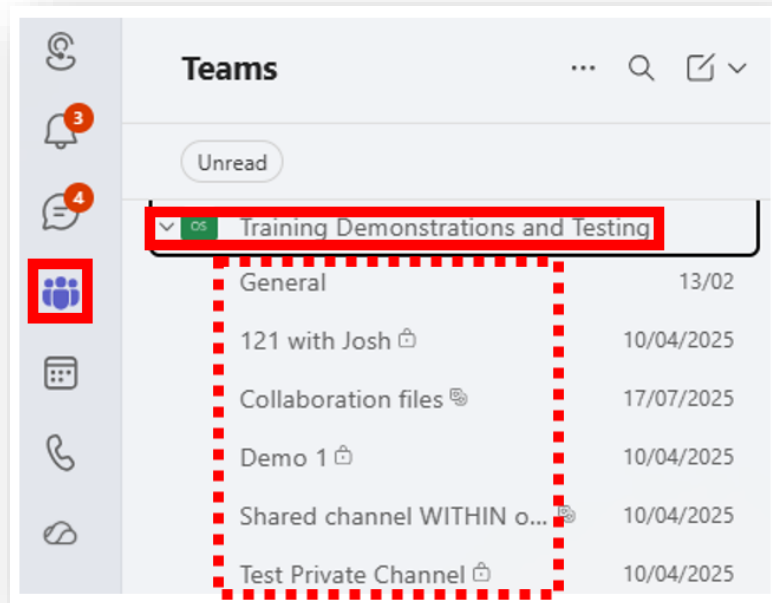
3

4

Teams

Unread

OS Training Demonstrations and Testing

General 13/02

121 with Josh 10/04/2025

Collaboration files 17/07/2025

Demo 1 10/04/2025

Shared channel WITHIN o... 10/04/2025

Test Private Channel 10/04/2025